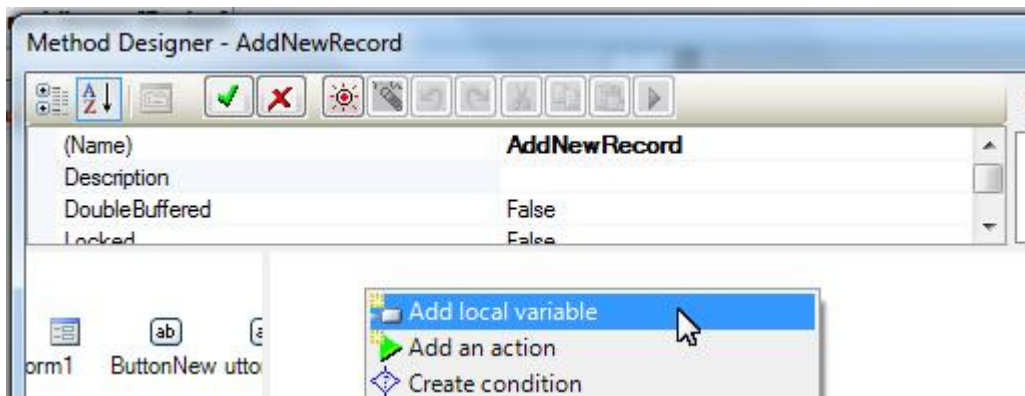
Method Designer - AddNewRecord

| (Name) | AddNewRecord |
|---|---|
| Description | |
| DoubleBuffered | False |
| Locked | False |

orm1 ButtonNew utto

Add local variable
Add an action
Create condition